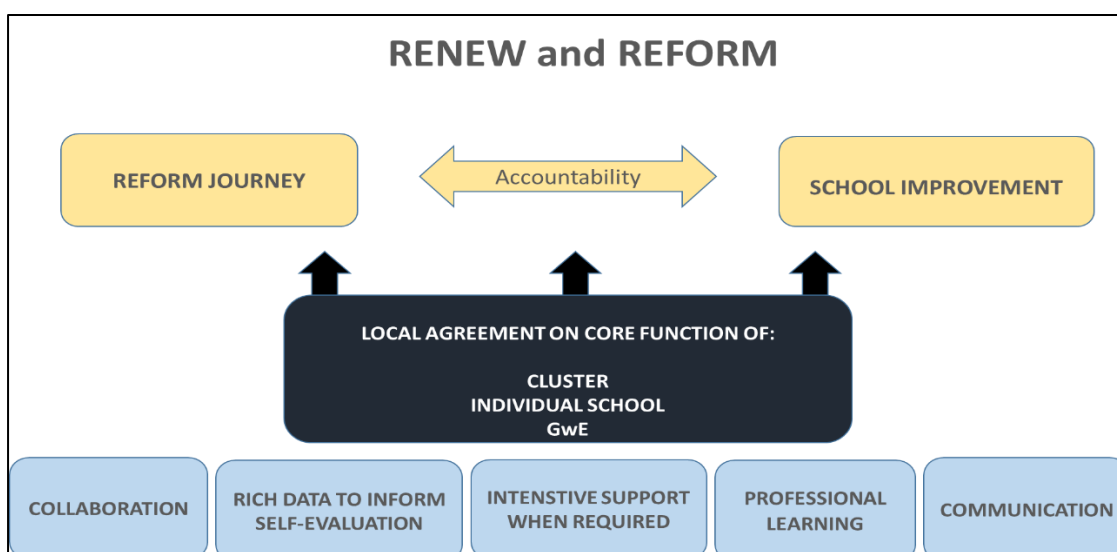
RENEW and REFORM

REFORM JOURNEY

Accountability

SCHOOL IMPROVEMENT

LOCAL AGREEMENT ON CORE FUNCTION OF:

CLUSTER
INDIVIDUAL SCHOOL
GwE

COLLABORATION

RICH DATA TO INFORM SELF-EVALUATION

INTENSTIVE SUPPORT WHEN REQUIRED

PROFESSIONAL LEARNING

COMMUNICATION